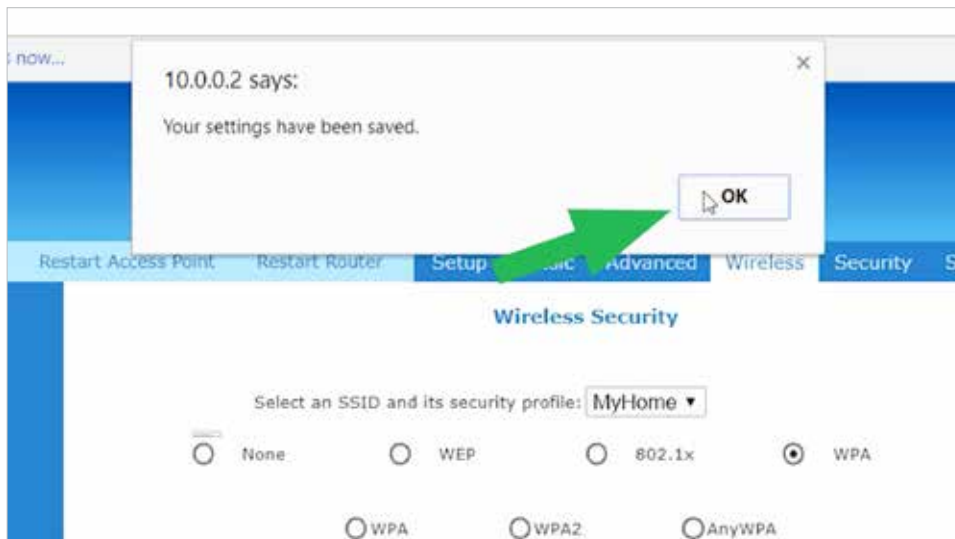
s now...

10.0.0.2 says:

Your settings have been saved.

×

OK

Restart Access Point Restart Router Setup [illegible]asic Advanced Wireless Security S

Wireless Security

Select an SSID and its security profile: MyHome ▾

None WEP 802.1x WPA

WPA WPA2 AnyWPA